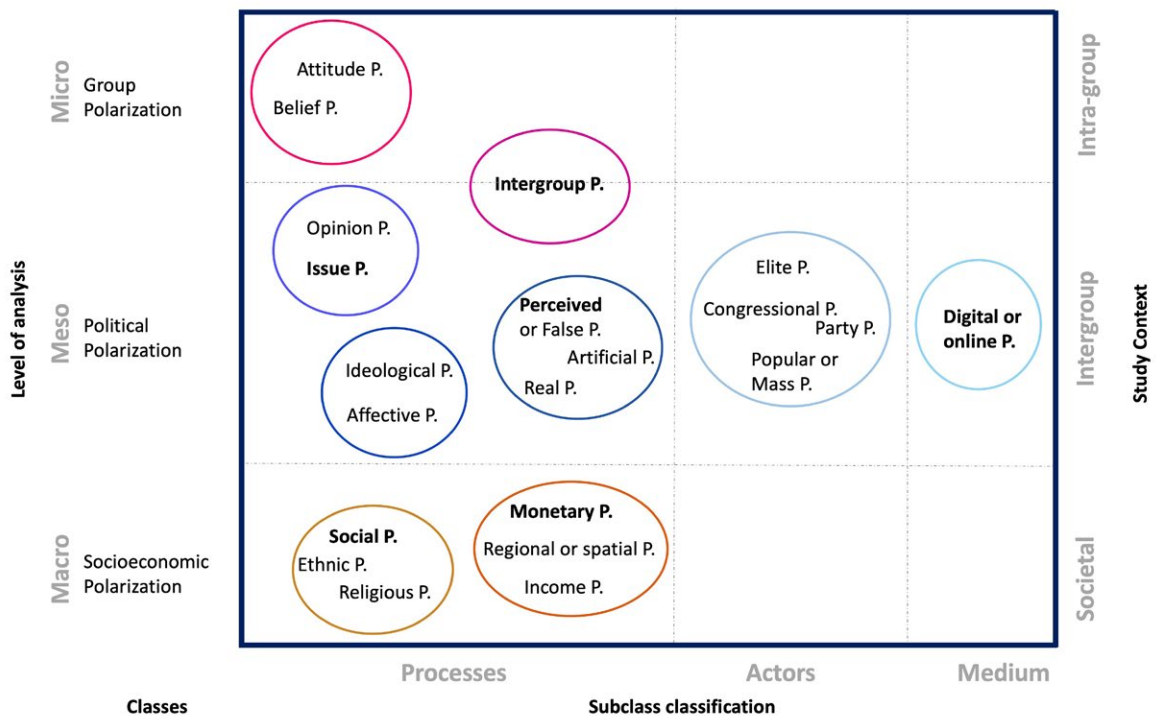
Level of analysis

Micro

Group Polarization

Meso

Political Polarization

Macro

Socioeconomic Polarization

Attitude P.
Belief P.

Intergroup P.

Opinion P.
Issue P.

Perceived or False P.
Artificial P.
Real P.

Ideological P.
Affective P.

Elite P.
Congressional P.
Party P.
Popular or Mass P.

Digital or online P.

Social P.
Ethnic P.
Religious P.

Monetary P.
Regional or spatial P.
Income P.

Intra-group

Intergroup

Societal

Study Context

Processes

Actors

Medium

Classes

Subclass classification